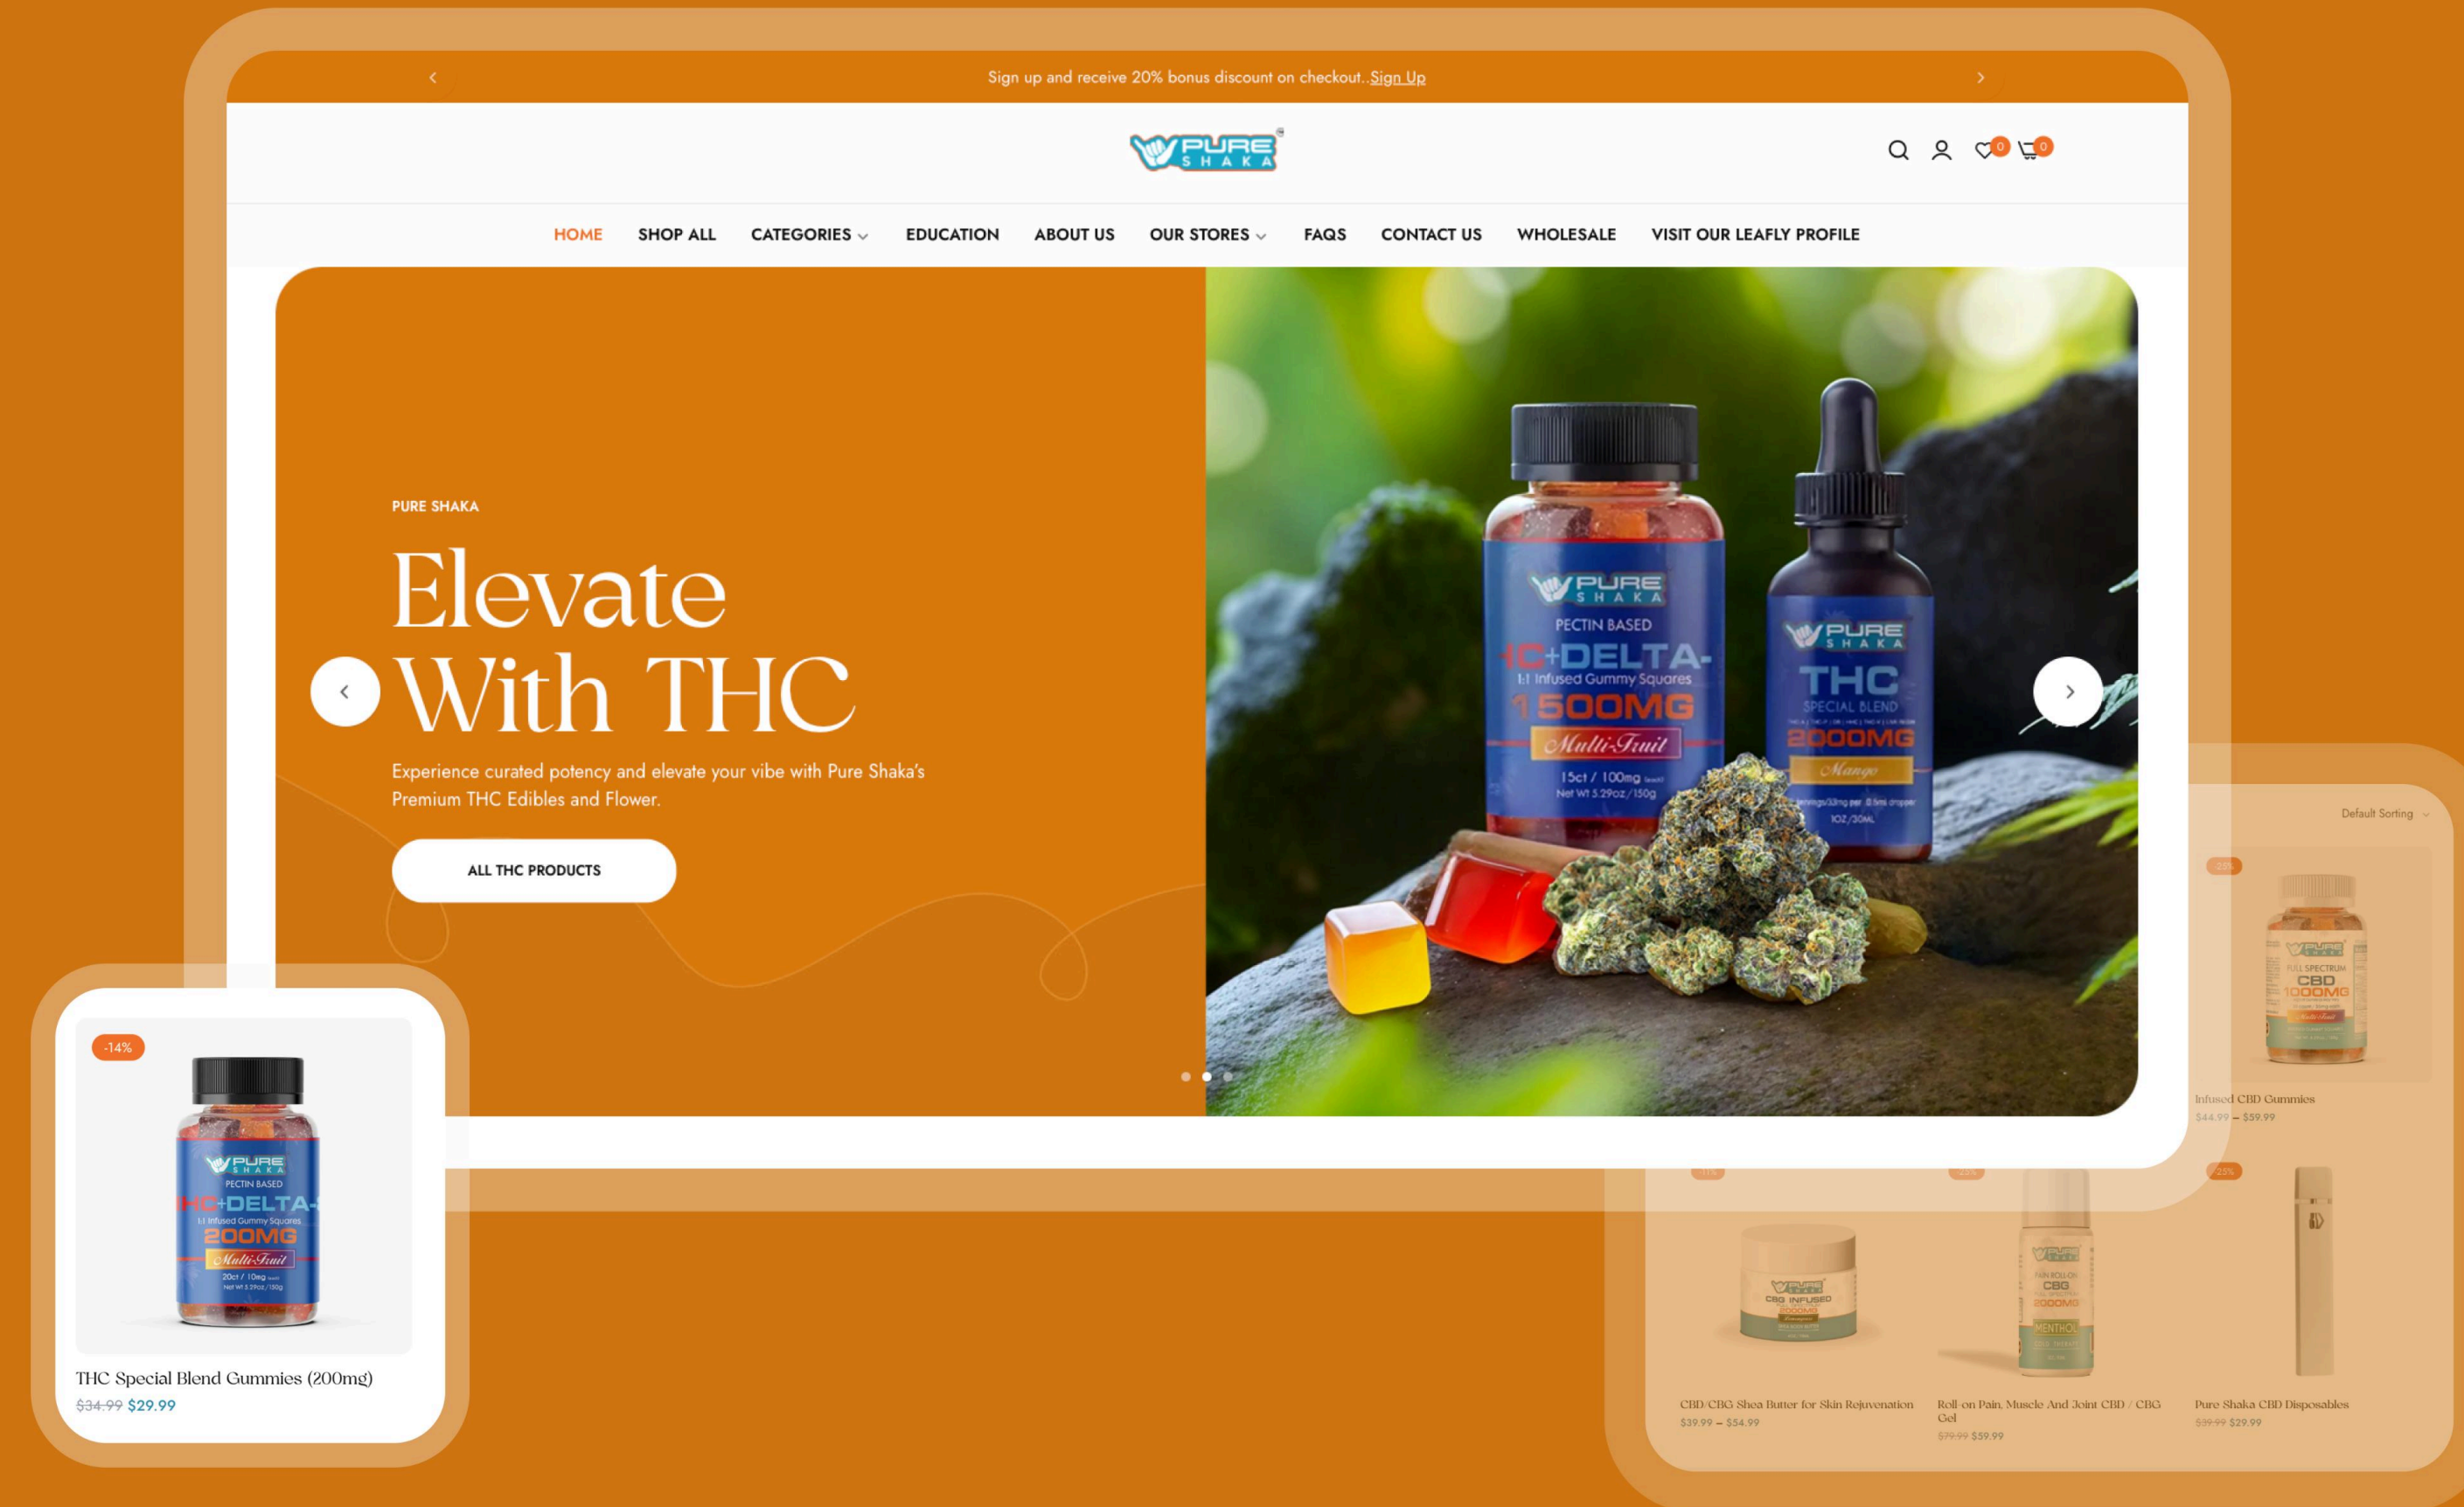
Sign up and receive 20% bonus discount on checkout. Sign Up

PURE SHAKA

0 0

HOME SHOP ALL CATEGORIES OUR STORES EDUCATION ABOUT US FAQS CONTACT US WHOLESALE VISIT OUR LEAFLY PROFILE

PURE SHAKA

Elevate With THC

Experience curated potency and elevate your vibe with Pure Shaka's Premium THC Edibles and Flower.

ALL THC PRODUCTS

PURE SHAKA
PECTIN BASED
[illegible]C+DELTA-
1:1 Infused Gummy Squares
1500MG
Multi-Fruit
15ct / 100mg
Net Wt 5.29oz/150g

PURE SHAKA
THC
SPECIAL BLEND
2000MG
Mango
1OZ/30ML

-14%

PURE SHAKA
PECTIN BASED
THC+DELTA-
1:1 Infused Gummy Squares
200MG
Multi-Fruit
20ct / 10mg
Net Wt 5.29oz/150g

THC Special Blend Gummies (200mg)
$34.99 $29.99

Default Sorting

Infused CBD Gummies
$44.99 – $59.99

CBD/CBG Shea Butter for Skin Rejuvenation
$39.99 – $54.99

Roll on Pain, Muscle And Joint CBD / CBG Gel
$79.99 $59.99

Pure Shaka CBD Disposables
$39.99 $29.99